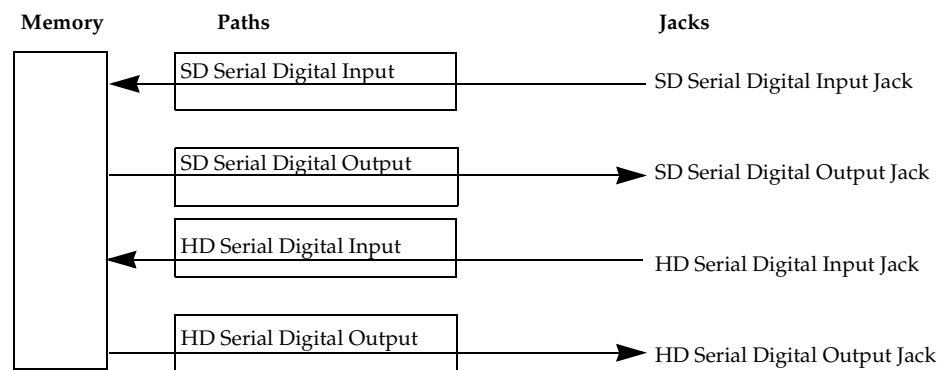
Memory

Paths

Jacks

SD Serial Digital Input

SD Serial Digital Input Jack

SD Serial Digital Output

SD Serial Digital Output Jack

HD Serial Digital Input

HD Serial Digital Input Jack

HD Serial Digital Output

HD Serial Digital Output Jack